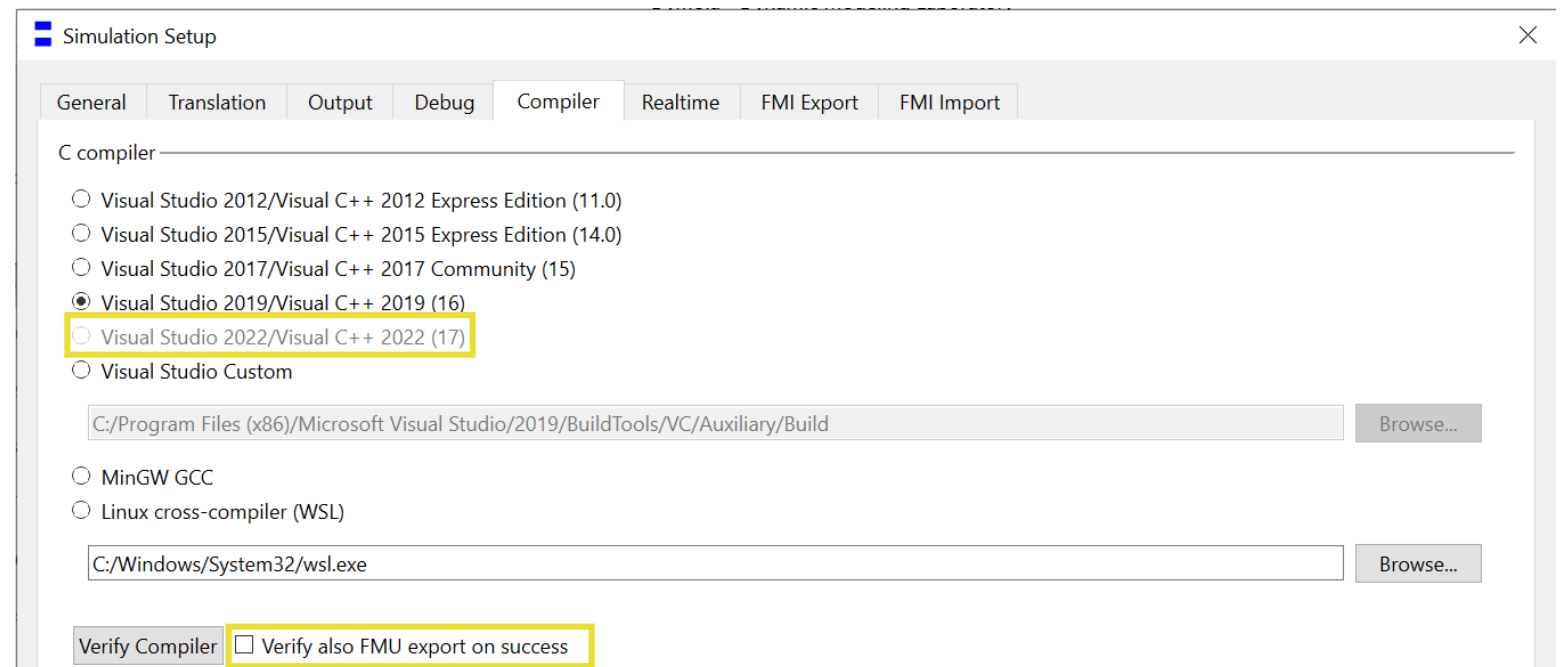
Simulation Setup

General | Translation | Output | Debug | Compiler | Realtime | FMI Export | FMI Import

C compiler

Visual Studio 2012/Visual C++ 2012 Express Edition (11.0)
Visual Studio 2015/Visual C++ 2015 Express Edition (14.0)
Visual Studio 2017/Visual C++ 2017 Community (15)
Visual Studio 2019/Visual C++ 2019 (16)
Visual Studio 2022/Visual C++ 2022 (17)
Visual Studio Custom

C:/Program Files (x86)/Microsoft Visual Studio/2019/BuildTools/VC/Auxiliary/Build

Browse...

MinGW GCC
Linux cross-compiler (WSL)

C:/Windows/System32/wsl.exe

Browse...

Verify Compiler

Verify also FMU export on success